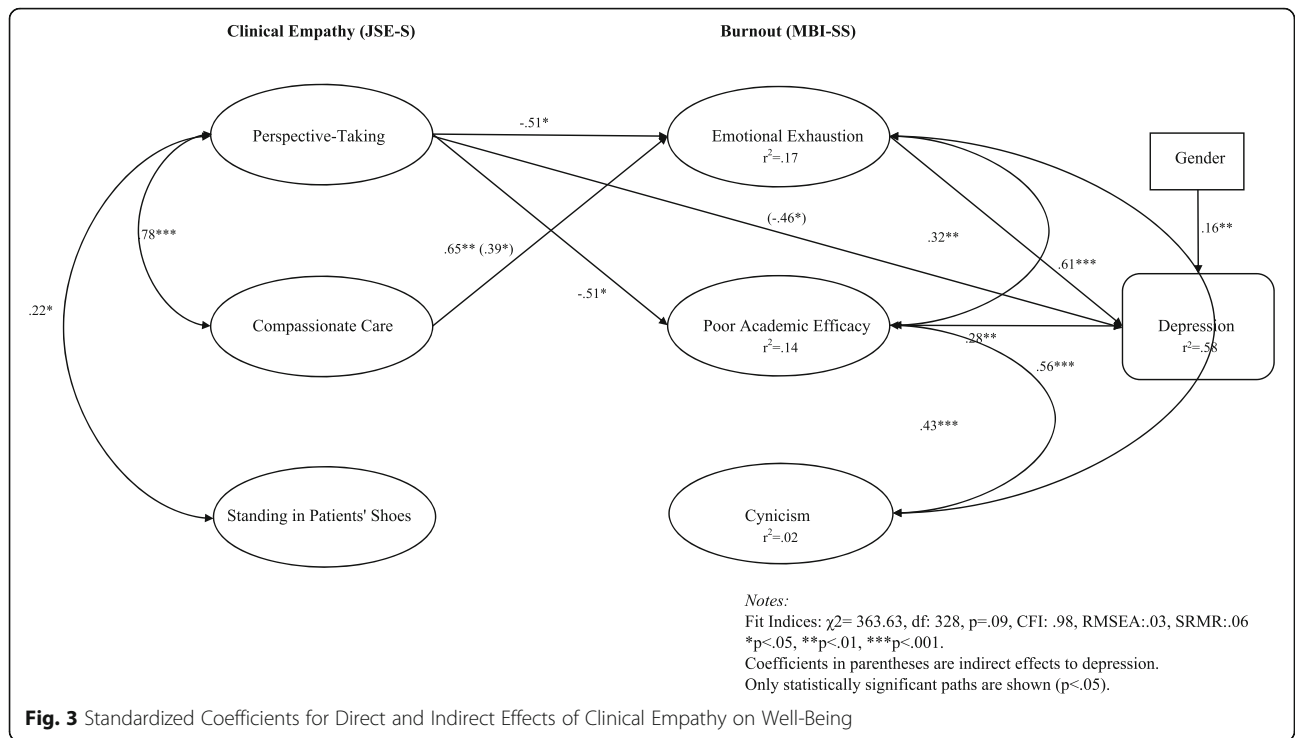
Clinical Empathy (JSE-S)

Burnout (MBI-SS)

Perspective-Taking

-.51*

Emotional Exhaustion
$r^2$=.17

Gender

78***

(-.46*)

.32**

.16**

.65** (.39*)

.61***

.22*

-.51*

Compassionate Care

Poor Academic Efficacy
$r^2$=.14

.28**

Depression
$r^2$=.58

.56***

.43***

Standing in Patients' Shoes

Cynicism
$r^2$=.02

Notes:
Fit Indices: $\chi$2= 363.63, df: 328, p=.09, CFI: .98, RMSEA:.03, SRMR:.06
*p<.05, **p<.01, ***p<.001.
Coefficients in parentheses are indirect effects to depression.
Only statistically significant paths are shown (p<.05).

Fig. 3 Standardized Coefficients for Direct and Indirect Effects of Clinical Empathy on Well-Being